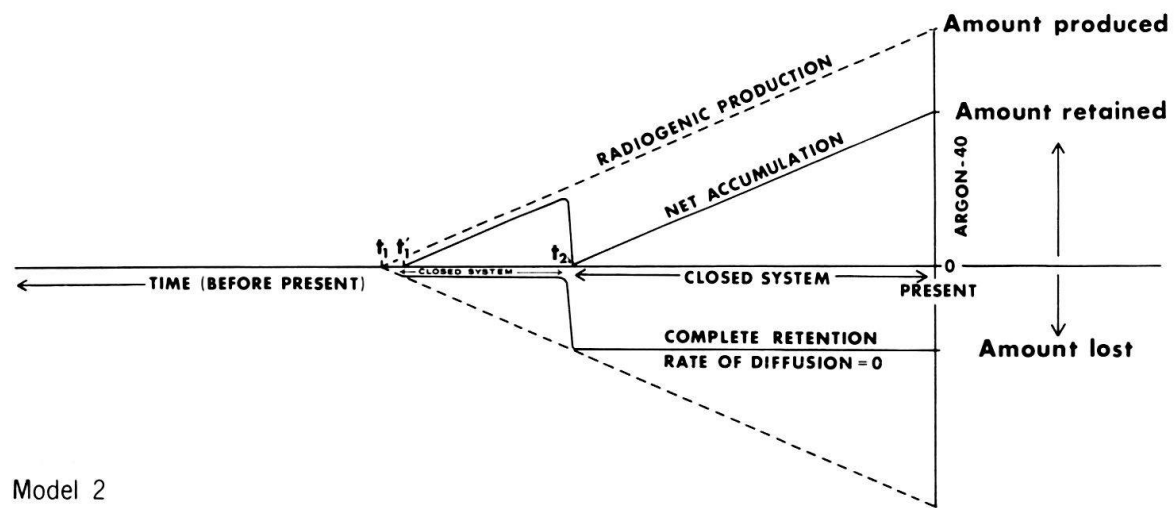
Amount produced

RADIOGENIC PRODUCTION

Amount retained

NET ACCUMULATION

ARGON-40

$t_1$ $t_1'$

$t_2$

0

TIME (BEFORE PRESENT)

CLOSED SYSTEM

CLOSED SYSTEM

PRESENT

COMPLETE RETENTION

RATE OF DIFFUSION = 0

Amount lost

Model 2